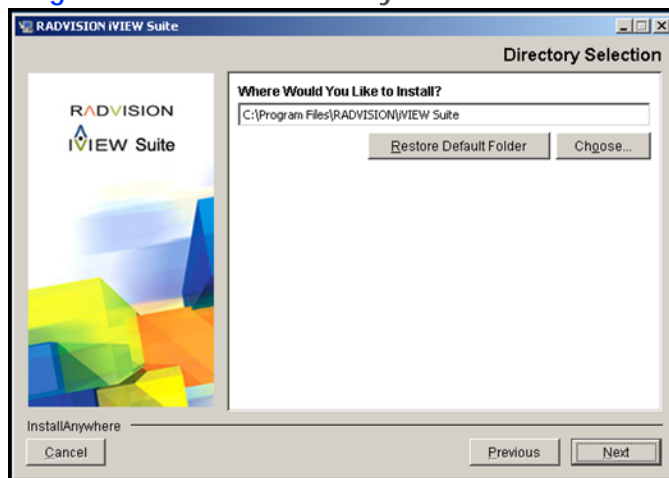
RADVISION iVIEW Suite

Directory Selection

RADVISION
iVIEW Suite

Where Would You Like to Install?

C:\Program Files\RADVISION\iVIEW Suite

Restore Default Folder

Choose...

InstallAnywhere

Cancel

Previous

Next